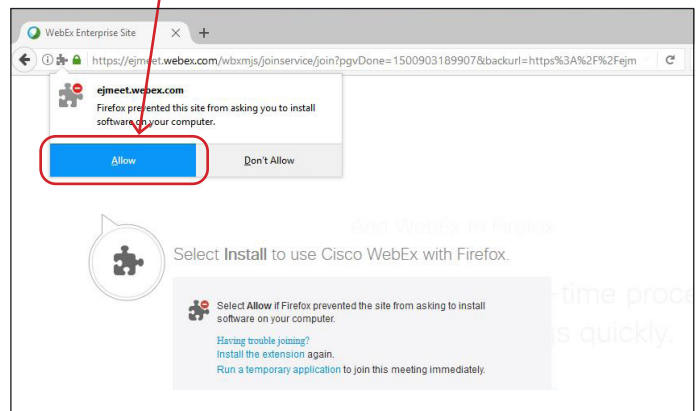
WebEx Enterprise Site ×  +

https://ejmeet.webex.com/wbxmjs/joinservice/join?pgvDone=1500903189907&backurl=https%3A%2F%2Fejm

ejmeet.webex.com
Firefox prevented this site from asking you to install software on your computer.

Allow

Don't Allow

Add WebEx to Firefox

Select Install to use Cisco WebEx with Firefox.

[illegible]-time proc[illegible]

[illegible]s quickly.

Select Allow if Firefox prevented the site from asking to install software on your computer.

Having trouble joining?
Install the extension again.
Run a temporary application to join this meeting immediately.